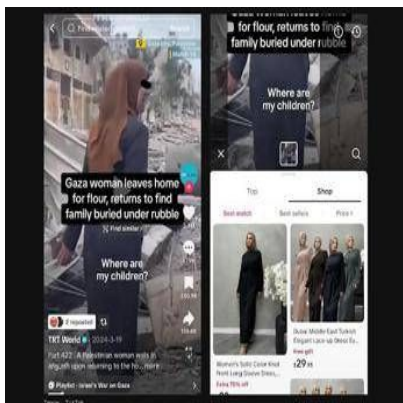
Gaza woman leaves home for flour, returns to find family buried under rubble

Find similar

Where are my children?

2 reposted

TRT World · 2024-3-19

Part 4/2 · A Palestinian woman wails in anguish upon returning to the ho... more

Playlist · Israel's War on Gaza

for flour, returns to find family buried under rubble

Where are my children?

Top

Shop

Best match

Best sellers

Price

Women's Solid Color Knot Front Long Sleeve Dress

Extra 15% off

Dubai Middle East Turkish Elegant Lace-up Dress Ev...

Free gift

£29.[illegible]